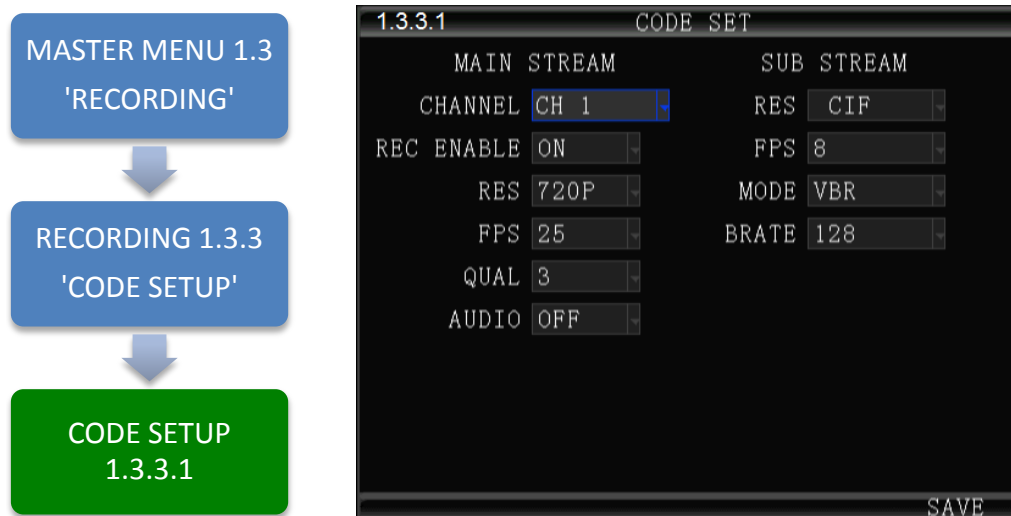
MASTER MENU 1.3 'RECORDING'

RECORDING 1.3.3 'CODE SETUP'

CODE SETUP 1.3.3.1

1.3.3.1 CODE SET

MAIN STREAM

CHANNEL CH 1

REC ENABLE ON

RES 720P

FPS 25

QUAL 3

AUDIO OFF

SUB STREAM

RES CIF

FPS 8

MODE VBR

BRATE 128

SAVE